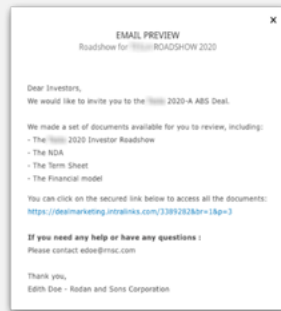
×

EMAIL PREVIEW
Roadshow for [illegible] ROADSHOW 2020

Dear Investors,
We would like to invite you to the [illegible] 2020-A ABS Deal.

We made a set of documents available for you to review, including:
- The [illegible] 2020 Investor Roadshow
- The NDA
- The Term Sheet
- The Financial model

You can click on the secured link below to access all the documents:
https://dealmarketing.intralinks.com/3389282&br=1&p=3

If you need any help or have any questions :
Please contact edoe@rnsc.com

Thank you,
Edith Doe - Rodan and Sons Corporation